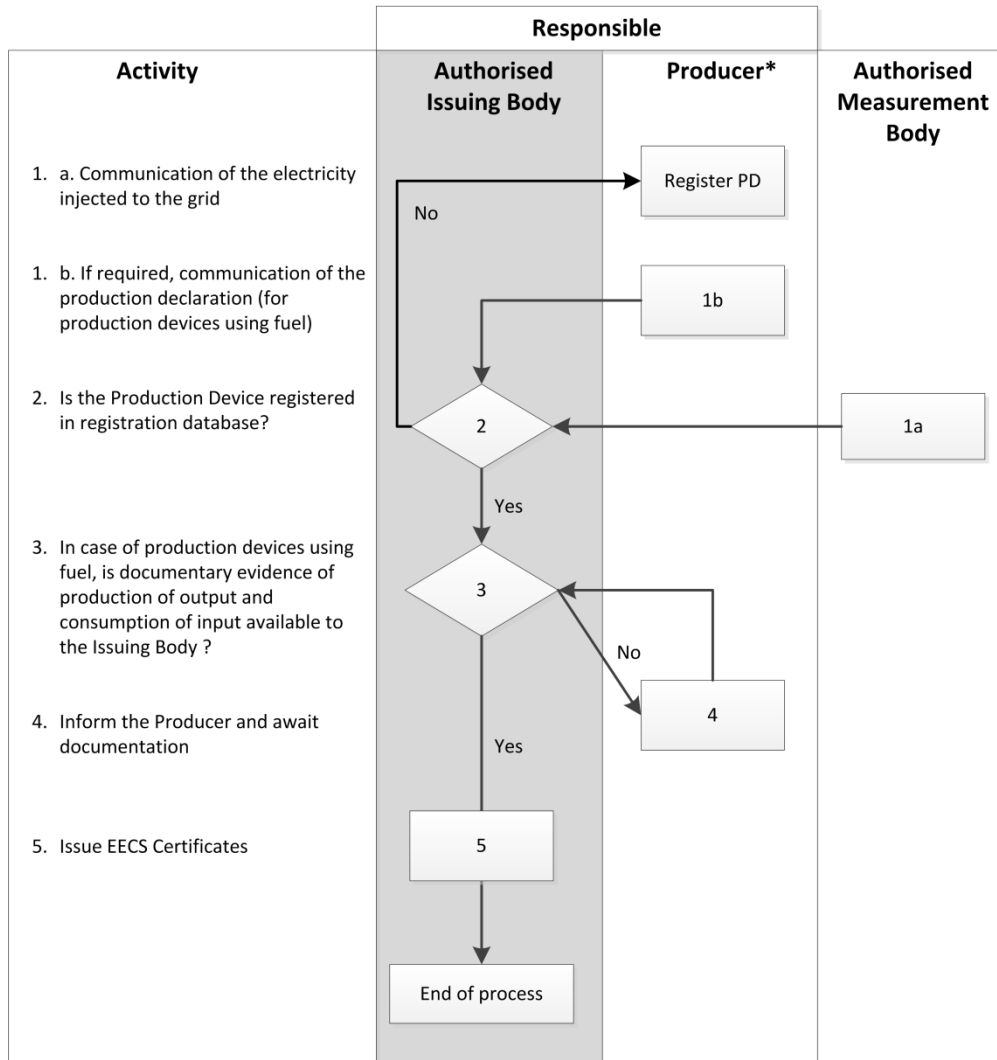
Responsible

| Activity | Authorised Issuing Body | Producer* | Authorised Measurement Body |
|---|---|---|---|

1. a. Communication of the electricity injected to the grid

1. b. If required, communication of the production declaration (for production devices using fuel)

2. Is the Production Device registered in registration database?

3. In case of production devices using fuel, is documentary evidence of production of output and consumption of input available to the Issuing Body ?

4. Inform the Producer and await documentation

5. Issue EECS Certificates

Register PD

No

1b

2

1a

Yes

3

No

4

Yes

5

End of process